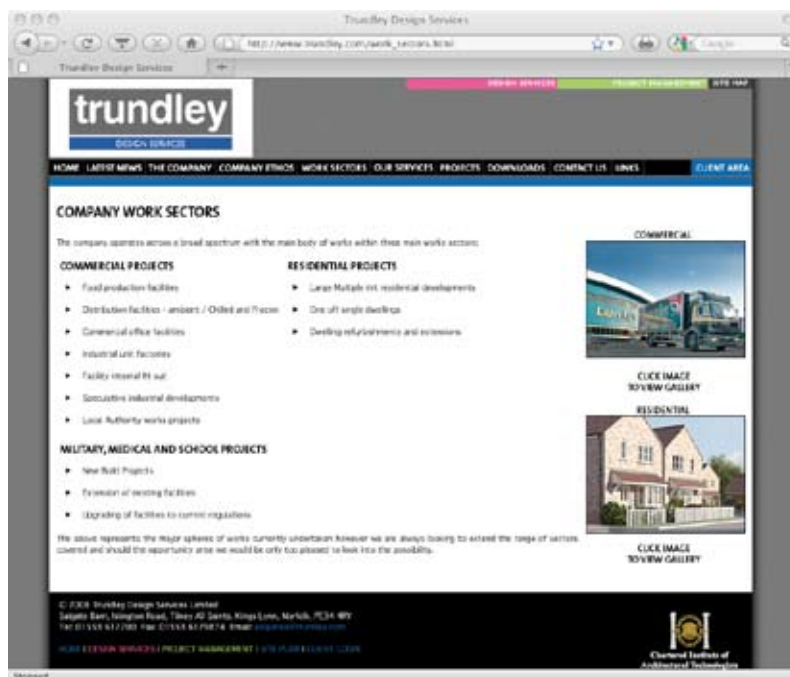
Trundley Design Services

http://www.trundley.com/work_sectors.html

Trundley Design Services

DESIGN SERVICES | PROJECT MANAGEMENT | SITE MAP

trundley
DESIGN SERVICES

HOME | LATEST NEWS | THE COMPANY | COMPANY ETHOS | WORK SECTORS | OUR SERVICES | PROJECTS | DOWNLOADS | CONTACT US | LINKS | CLIENT AREA

COMPANY WORK SECTORS

The company operates across a broad spectrum with the main body of works within three main works sectors:

COMMERCIAL PROJECTS

- Food production facilities
- Distribution facilities - ambient / Chilled and Frozen
- Commercial office facilities
- Industrial unit factories
- Facility internal fit out
- Speculative industrial developments
- Local Authority works projects

RESIDENTIAL PROJECTS

- Large Multiple unit residential developments
- One off single dwellings
- Dwelling refurbishments and extensions

MILITARY, MEDICAL AND SCHOOL PROJECTS

- New Build Projects
- Extension of existing facilities
- Upgrading of facilities to current regulations

The above represents the major spheres of works currently undertaken however we are always looking to extend the range of sectors covered and should the opportunity arise we would be only too pleased to look into the possibility.

COMMERCIAL

CLICK IMAGE TO VIEW GALLERY

RESIDENTIAL

CLICK IMAGE TO VIEW GALLERY

© 2009 Trundley Design Services Limited
Salgate Barn, Islington Road, Tilney All Saints, Kings Lynn, Norfolk, PE34 4RY
Tel: 01553 617780 Fax: 01553 617874 Email: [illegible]

HOME | DESIGN SERVICES | PROJECT MANAGEMENT | SITE PLAN | CLIENT LOGIN

Chartered Institute of Architectural Technologists